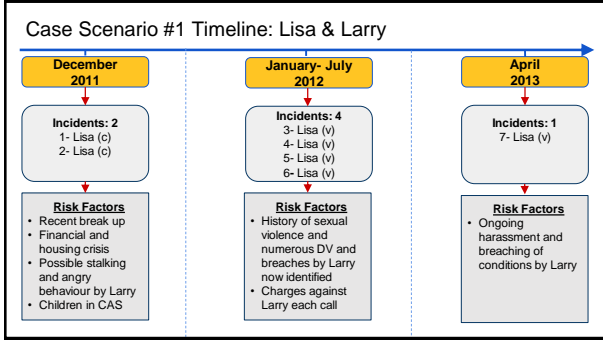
Case Scenario #1 Timeline: Lisa & Larry

December 2011

Incidents: 2
1- Lisa (c)
2- Lisa (c)

Risk Factors
• Recent break up
• Financial and housing crisis
• Possible stalking and angry behaviour by Larry
• Children in CAS

January- July 2012

Incidents: 4
3- Lisa (v)
4- Lisa (v)
5- Lisa (v)
6- Lisa (v)

Risk Factors
• History of sexual violence and numerous DV and breaches by Larry now identified
• Charges against Larry each call

April 2013

Incidents: 1
7- Lisa (v)

Risk Factors
• Ongoing harassment and breaching of conditions by Larry